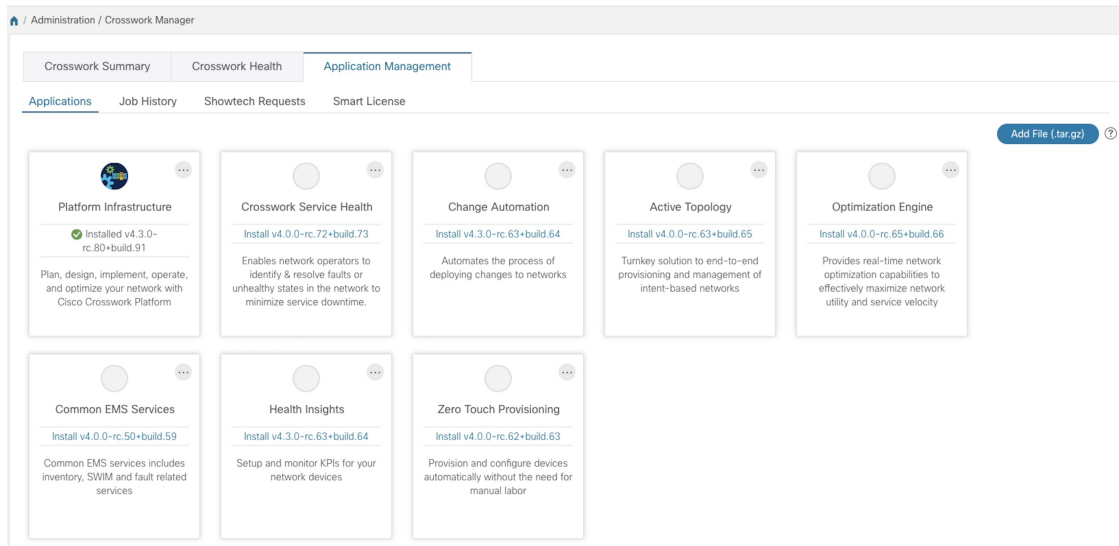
/ Administration / Crosswork Manager

Crosswork Summary | Crosswork Health | Application Management

Applications | Job History | Showtech Requests | Smart License

Add File (.tar.gz) ?

...
Platform Infrastructure
Installed v4.3.0-rc.80+build.91
Plan, design, implement, operate, and optimize your network with Cisco Crosswork Platform

...
Crosswork Service Health
Install v4.0.0-rc.72+build.73
Enables network operators to identify & resolve faults or unhealthy states in the network to minimize service downtime.

...
Change Automation
Install v4.3.0-rc.63+build.64
Automates the process of deploying changes to networks

...
Active Topology
Install v4.0.0-rc.63+build.65
Turnkey solution to end-to-end provisioning and management of intent-based networks

...
Optimization Engine
Install v4.0.0-rc.65+build.66
Provides real-time network optimization capabilities to effectively maximize network utility and service velocity

...
Common EMS Services
Install v4.0.0-rc.50+build.59
Common EMS services includes inventory, SWIM and fault related services

...
Health Insights
Install v4.3.0-rc.63+build.64
Setup and monitor KPIs for your network devices

...
Zero Touch Provisioning
Install v4.0.0-rc.62+build.63
Provision and configure devices automatically without the need for manual labor